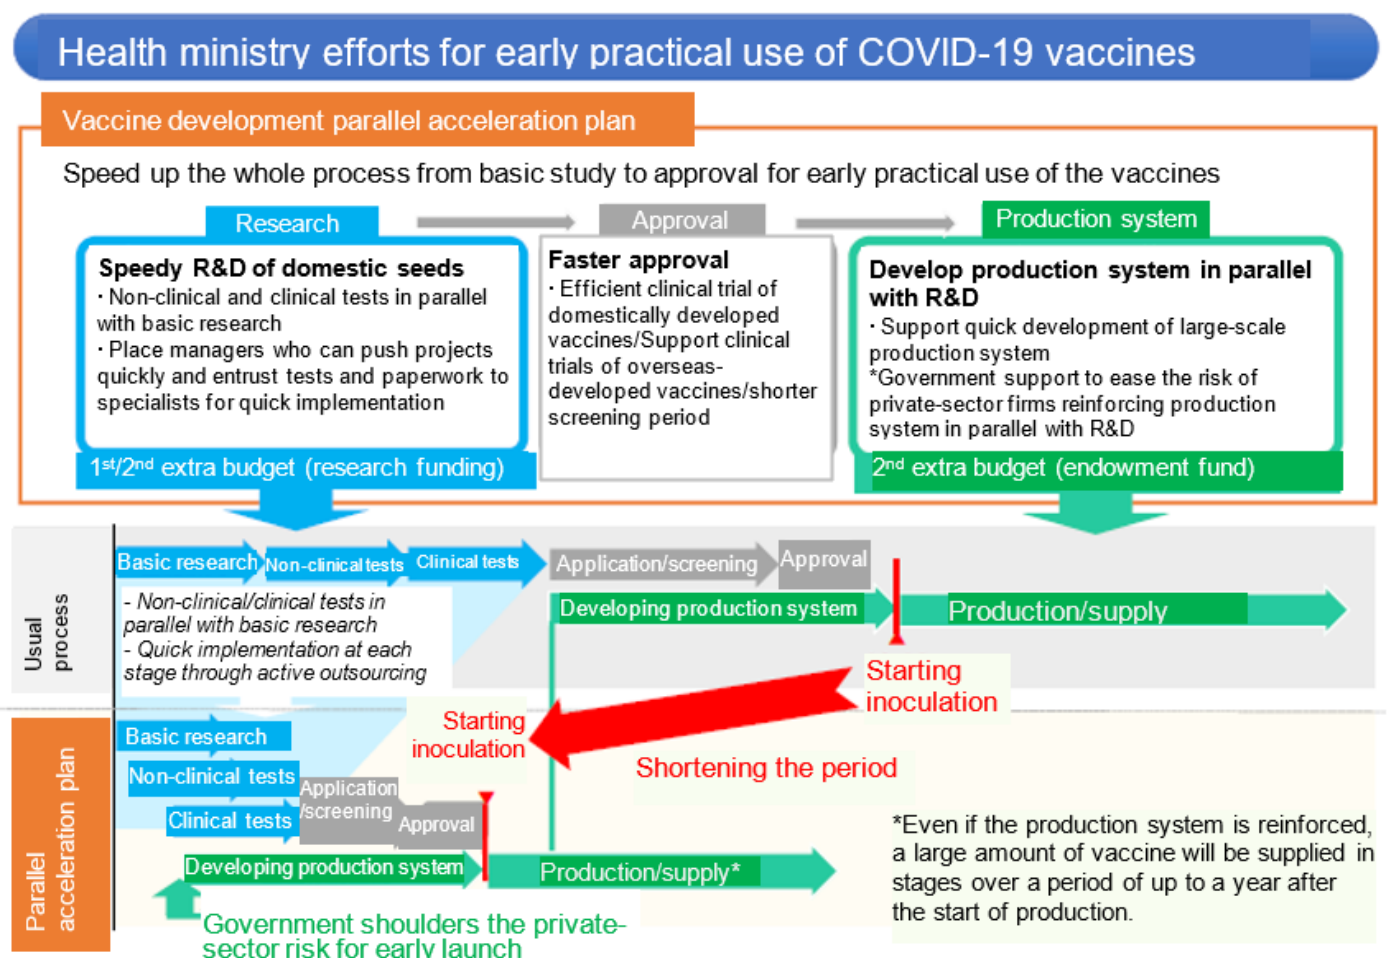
Health ministry efforts for early practical use of COVID-19 vaccines

Vaccine development parallel acceleration plan

Speed up the whole process from basic study to approval for early practical use of the vaccines

Research

Approval

Production system

Speedy R&D of domestic seeds
· Non-clinical and clinical tests in parallel with basic research
· Place managers who can push projects quickly and entrust tests and paperwork to specialists for quick implementation

1st/2nd extra budget (research funding)

Faster approval
· Efficient clinical trial of domestically developed vaccines/Support clinical trials of overseas-developed vaccines/shorter screening period

Develop production system in parallel with R&D
· Support quick development of large-scale production system
*Government support to ease the risk of private-sector firms reinforcing production system in parallel with R&D

2nd extra budget (endowment fund)

Usual process

Basic research

Non-clinical tests

Clinical tests

Application/screening

Approval

- Non-clinical/clinical tests in parallel with basic research
- Quick implementation at each stage through active outsourcing

Developing production system

Production/supply

Starting inoculation

Parallel acceleration plan

Basic research

Non-clinical tests

Clinical tests

Application /screening

Approval

Starting inoculation

Shortening the period

Developing production system

Production/supply*

*Even if the production system is reinforced, a large amount of vaccine will be supplied in stages over a period of up to a year after the start of production.

Government shoulders the private-sector risk for early launch